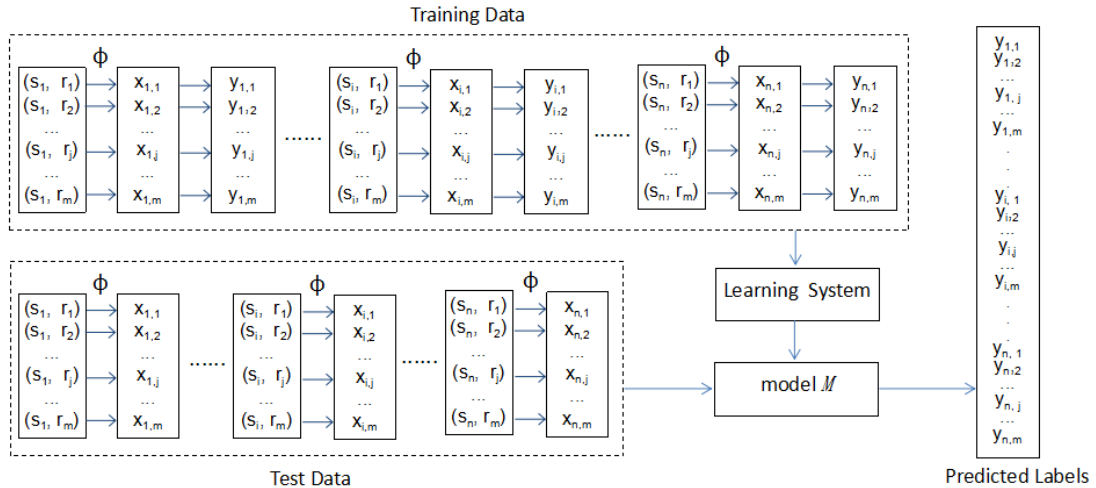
Training Data

$\phi$

$(s_1, r_1)$
$(s_1, r_2)$
...
$(s_1, r_j)$
...
$(s_1, r_m)$

$x_{1,1}$
$x_{1,2}$
...
$x_{1,j}$
...
$x_{1,m}$

$y_{1,1}$
$y_{1,2}$
...
$y_{1,j}$
...
$y_{1,m}$

......

$\phi$

$(s_i, r_1)$
$(s_i, r_2)$
...
$(s_i, r_j)$
...
$(s_i, r_m)$

$x_{i,1}$
$x_{i,2}$
...
$x_{i,j}$
...
$x_{i,m}$

$y_{i,1}$
$y_{i,2}$
...
$y_{i,j}$
...
$y_{i,m}$

......

$\phi$

$(s_n, r_1)$
$(s_n, r_2)$
...
$(s_n, r_j)$
...
$(s_n, r_m)$

$x_{n,1}$
$x_{n,2}$
...
$x_{n,j}$
...
$x_{n,m}$

$y_{n,1}$
$y_{n,2}$
...
$y_{n,j}$
...
$y_{n,m}$

Learning System

$\phi$

$(s_1, r_1)$
$(s_1, r_2)$
...
$(s_1, r_j)$
...
$(s_1, r_m)$

$x_{1,1}$
$x_{1,2}$
...
$x_{1,j}$
...
$x_{1,m}$

......

$\phi$

$(s_i, r_1)$
$(s_i, r_2)$
...
$(s_i, r_j)$
...
$(s_i, r_m)$

$x_{i,1}$
$x_{i,2}$
...
$x_{i,j}$
...
$x_{i,m}$

......

$\phi$

$(s_n, r_1)$
$(s_n, r_2)$
...
$(s_n, r_j)$
...
$(s_n, r_m)$

$x_{n,1}$
$x_{n,2}$
...
$x_{n,j}$
...
$x_{n,m}$

model $\mathcal{M}$

Test Data

$y_{1,1}$
$y_{1,2}$
...
$y_{1,j}$
$y_{1,m}$
.
.
$y_{i,1}$
$y_{i,2}$
$y_{i,j}$
...
$y_{i,m}$
.
.
$y_{n,1}$
$y_{n,2}$
...
$y_{n,j}$
$y_{n,m}$

Predicted Labels